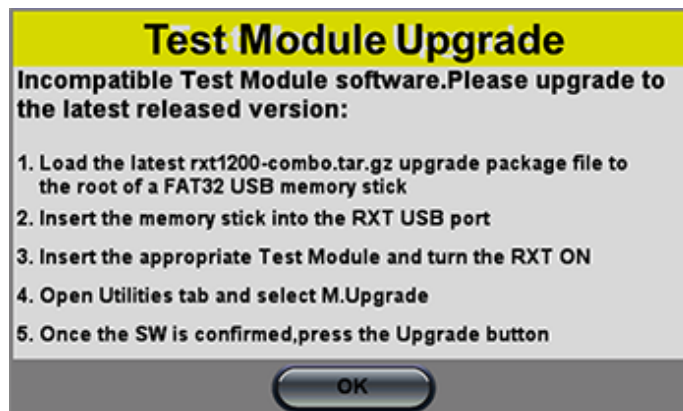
Test Module Upgrade

Incompatible Test Module software.Please upgrade to the latest released version:

1. Load the latest rxt1200-combo.tar.gz upgrade package file to the root of a FAT32 USB memory stick

2. Insert the memory stick into the RXT USB port

3. Insert the appropriate Test Module and turn the RXT ON

4. Open Utilities tab and select M.Upgrade

5. Once the SW is confirmed,press the Upgrade button

OK